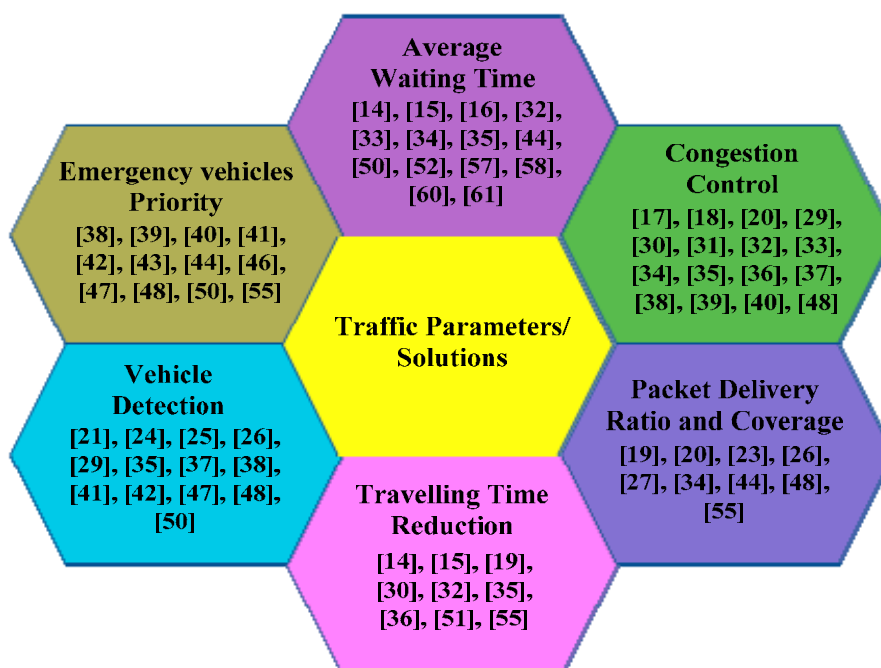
Average Waiting Time
[14], [15], [16], [32], [33], [34], [35], [44], [50], [52], [57], [58], [60], [61]

Emergency vehicles Priority
[38], [39], [40], [41], [42], [43], [44], [46], [47], [48], [50], [55]

Congestion Control
[17], [18], [20], [29], [30], [31], [32], [33], [34], [35], [36], [37], [38], [39], [40], [48]

Traffic Parameters/ Solutions

Vehicle Detection
[21], [24], [25], [26], [29], [35], [37], [38], [41], [42], [47], [48], [50]

Packet Delivery Ratio and Coverage
[19], [20], [23], [26], [27], [34], [44], [48], [55]

Travelling Time Reduction
[14], [15], [19], [30], [32], [35], [36], [51], [55]